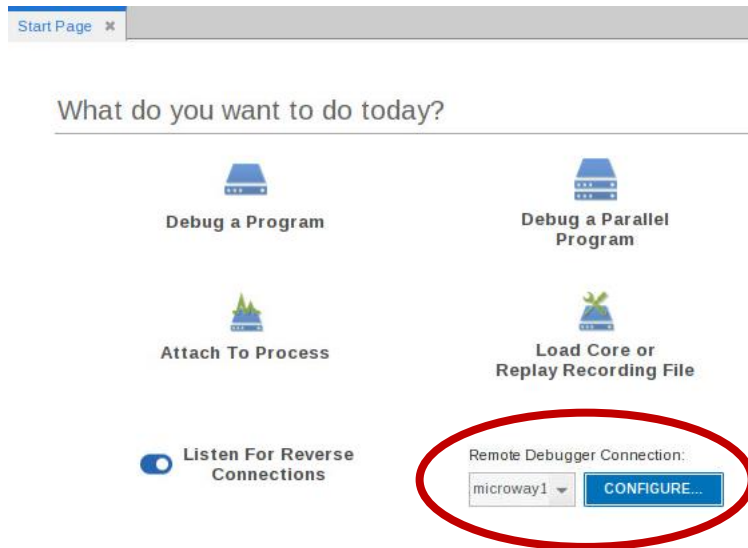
Start Page ✖

What do you want to do today?

Debug a Program

Debug a Parallel Program

Attach To Process

Load Core or Replay Recording File

Listen For Reverse Connections

Remote Debugger Connection:

microway1

CONFIGURE...